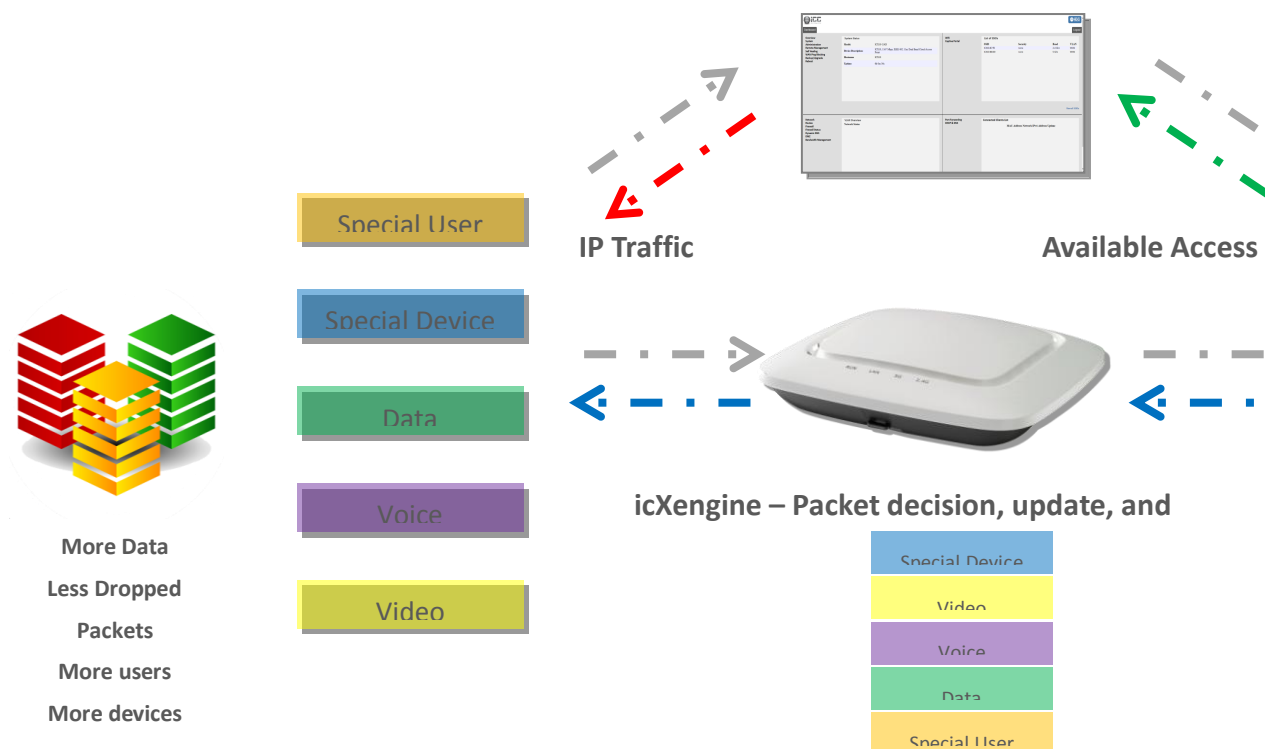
Special User

Special Device

Data

Voice

Video

IP Traffic

Available Access

icXengine – Packet decision, update, and

Special Device

Video

Voice

Data

Special User

More Data

Less Dropped Packets

More users

More devices